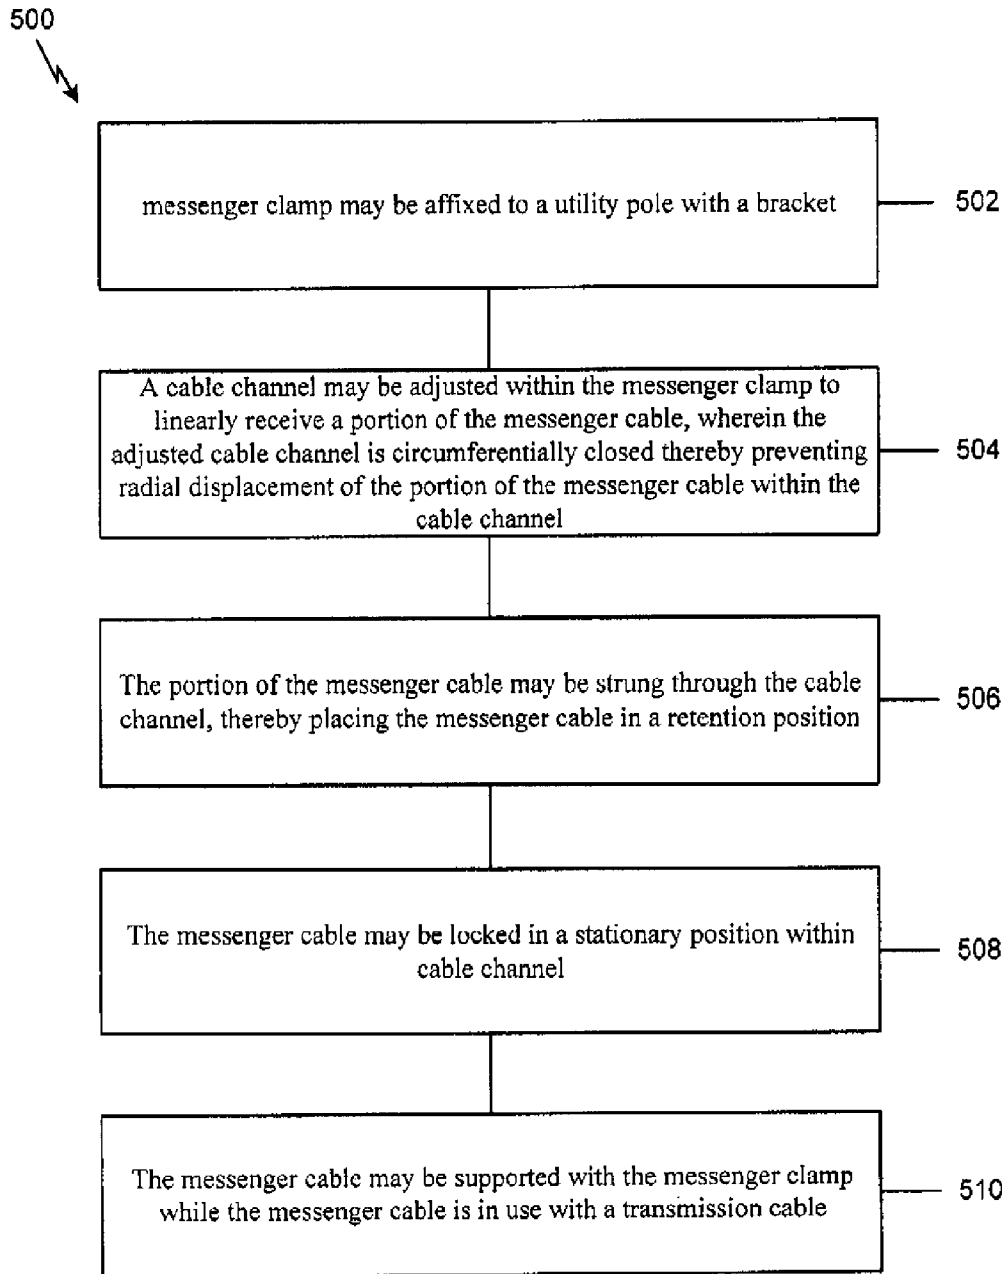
500

messenger clamp may be affixed to a utility pole with a bracket

502

A cable channel may be adjusted within the messenger clamp to linearly receive a portion of the messenger cable, wherein the adjusted cable channel is circumferentially closed thereby preventing radial displacement of the portion of the messenger cable within the cable channel

504

The portion of the messenger cable may be strung through the cable channel, thereby placing the messenger cable in a retention position

506

The messenger cable may be locked in a stationary position within cable channel

508

The messenger cable may be supported with the messenger clamp while the messenger cable is in use with a transmission cable

510